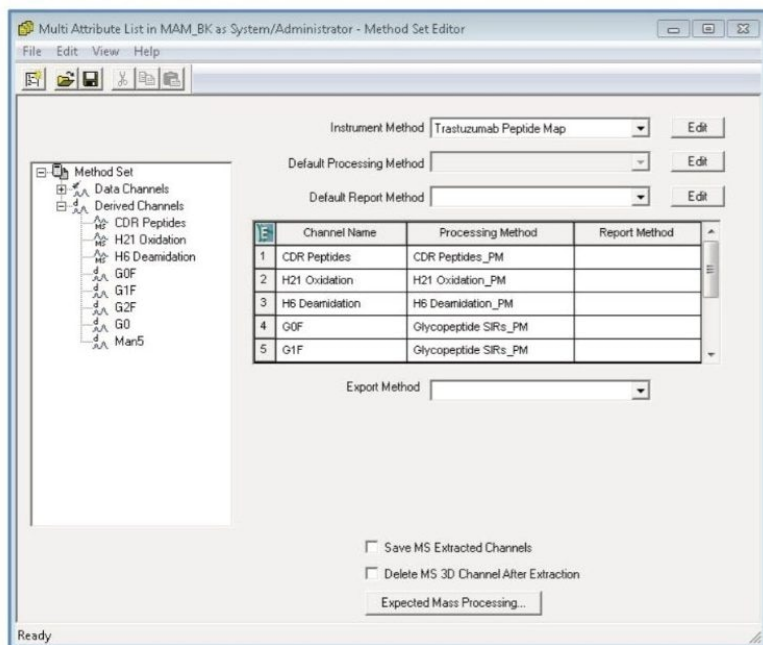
Multi Attribute List in MAM_BK as System/Administrator - Method Set Editor

File Edit View Help

Method Set
Data Channels
Derived Channels
CDR Peptides
H21 Oxidation
H6 Deamidation
G0F
G1F
G2F
G0
Man5

Instrument Method Trastuzumab Peptide Map Edit

Default Processing Method Edit

Default Report Method Edit

| | Channel Name | Processing Method | Report Method |
|---|---|---|---|
| 1 | CDR Peptides | CDR Peptides_PM | |
| 2 | H21 Oxidation | H21 Oxidation_PM | |
| 3 | H6 Deamidation | H6 Deamidation_PM | |
| 4 | G0F | Glycopeptide SIRs_PM | |
| 5 | G1F | Glycopeptide SIRs_PM | |

Export Method

Save MS Extracted Channels

Delete MS 3D Channel After Extraction

Expected Mass Processing...

Ready